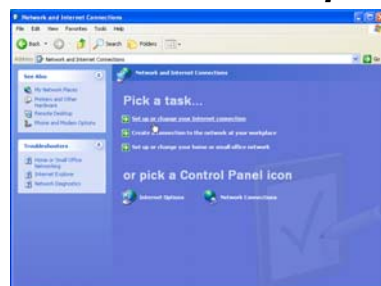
Network and Internet Connections

File Edit View Favorites Tools Help

Back Search Folders

Address Network and Internet Connections

Go

See Also

My Network Places

Printers and Other Hardware

Remote Desktop

Phone and Modem Options

Troubleshooters

Home or Small Office Networking

Internet Explorer

Network Diagnostics

Network and Internet Connections

Pick a task...

Set up or change your Internet connection

Create a connection to the network at your workplace

Set up or change your home or small office network

or pick a Control Panel icon

Internet Options

Network Connections